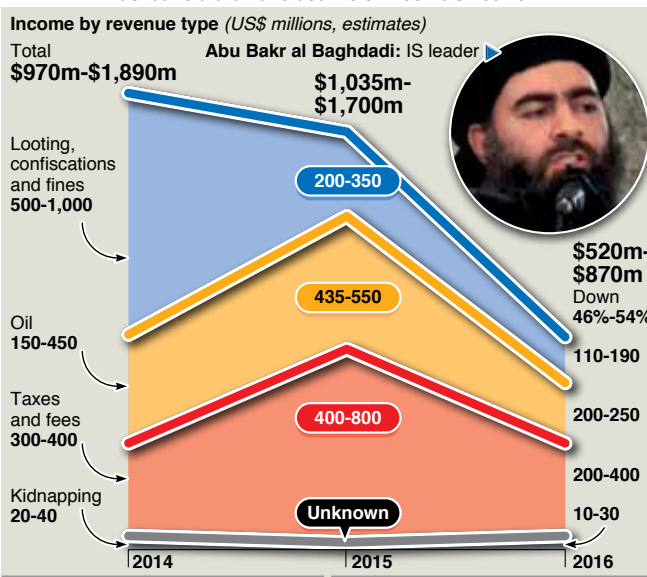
Income by revenue type (US$ millions, estimates)

Total
$970m-$1,890m

Abu Bakr al Baghdadi: IS leader

$1,035m-
$1,700m

Looting, confiscations and fines
500-1,000

200-350

$520m-
$870m
Down
46%-54%

435-550

Oil
150-450

110-190

Taxes and fees
300-400

400-800

200-250

200-400

Kidnapping
20-40

Unknown

10-30

2014

2015

2016